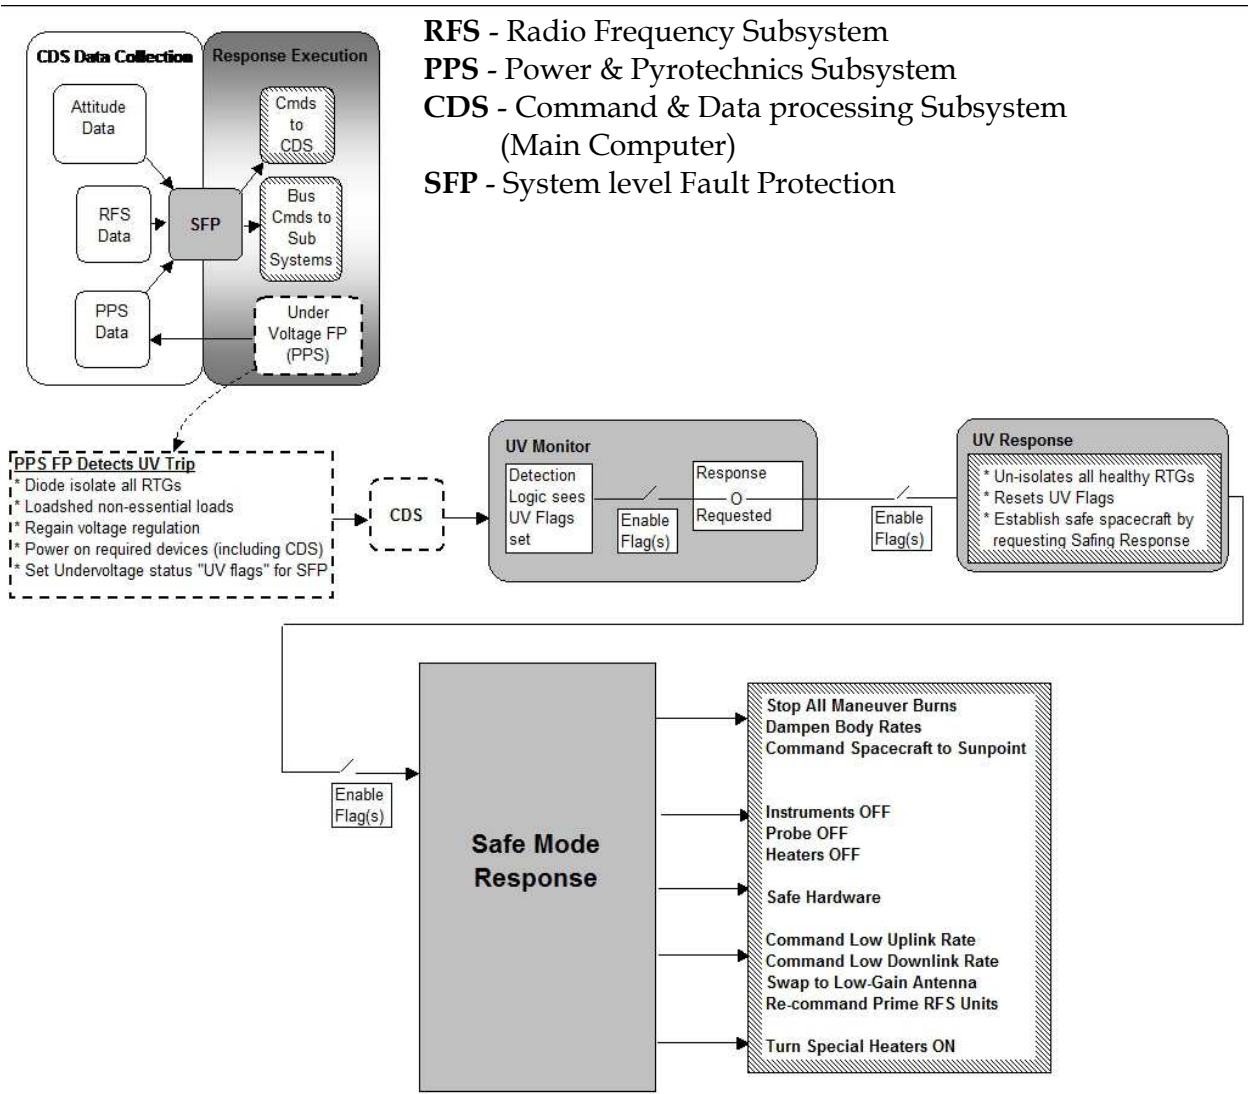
CDS Data Collection

Response Execution

Attitude Data

RFS Data

PPS Data

SFP

Cmds to CDS

Bus Cmds to Sub Systems

Under Voltage FP (PPS)

**RFS** - Radio Frequency Subsystem
**PPS** - Power & Pyrotechnics Subsystem
**CDS** - Command & Data processing Subsystem (Main Computer)
**SFP** - System level Fault Protection

PPS FP Detects UV Trip
* Diode isolate all RTGs
* Loadshed non-essential loads
* Regain voltage regulation
* Power on required devices (including CDS)
* Set Undervoltage status "UV flags" for SFP

CDS

UV Monitor

Detection Logic sees UV Flags set

Enable Flag(s)

Response O Requested

Enable Flag(s)

UV Response
* Un-isolates all healthy RTGs
* Resets UV Flags
* Establish safe spacecraft by requesting Safing Response

Enable Flag(s)

Safe Mode Response

Stop All Maneuver Burns
Dampen Body Rates
Command Spacecraft to Sunpoint

Instruments OFF
Probe OFF
Heaters OFF

Safe Hardware

Command Low Uplink Rate
Command Low Downlink Rate
Swap to Low-Gain Antenna
Re-command Prime RFS Units

Turn Special Heaters ON